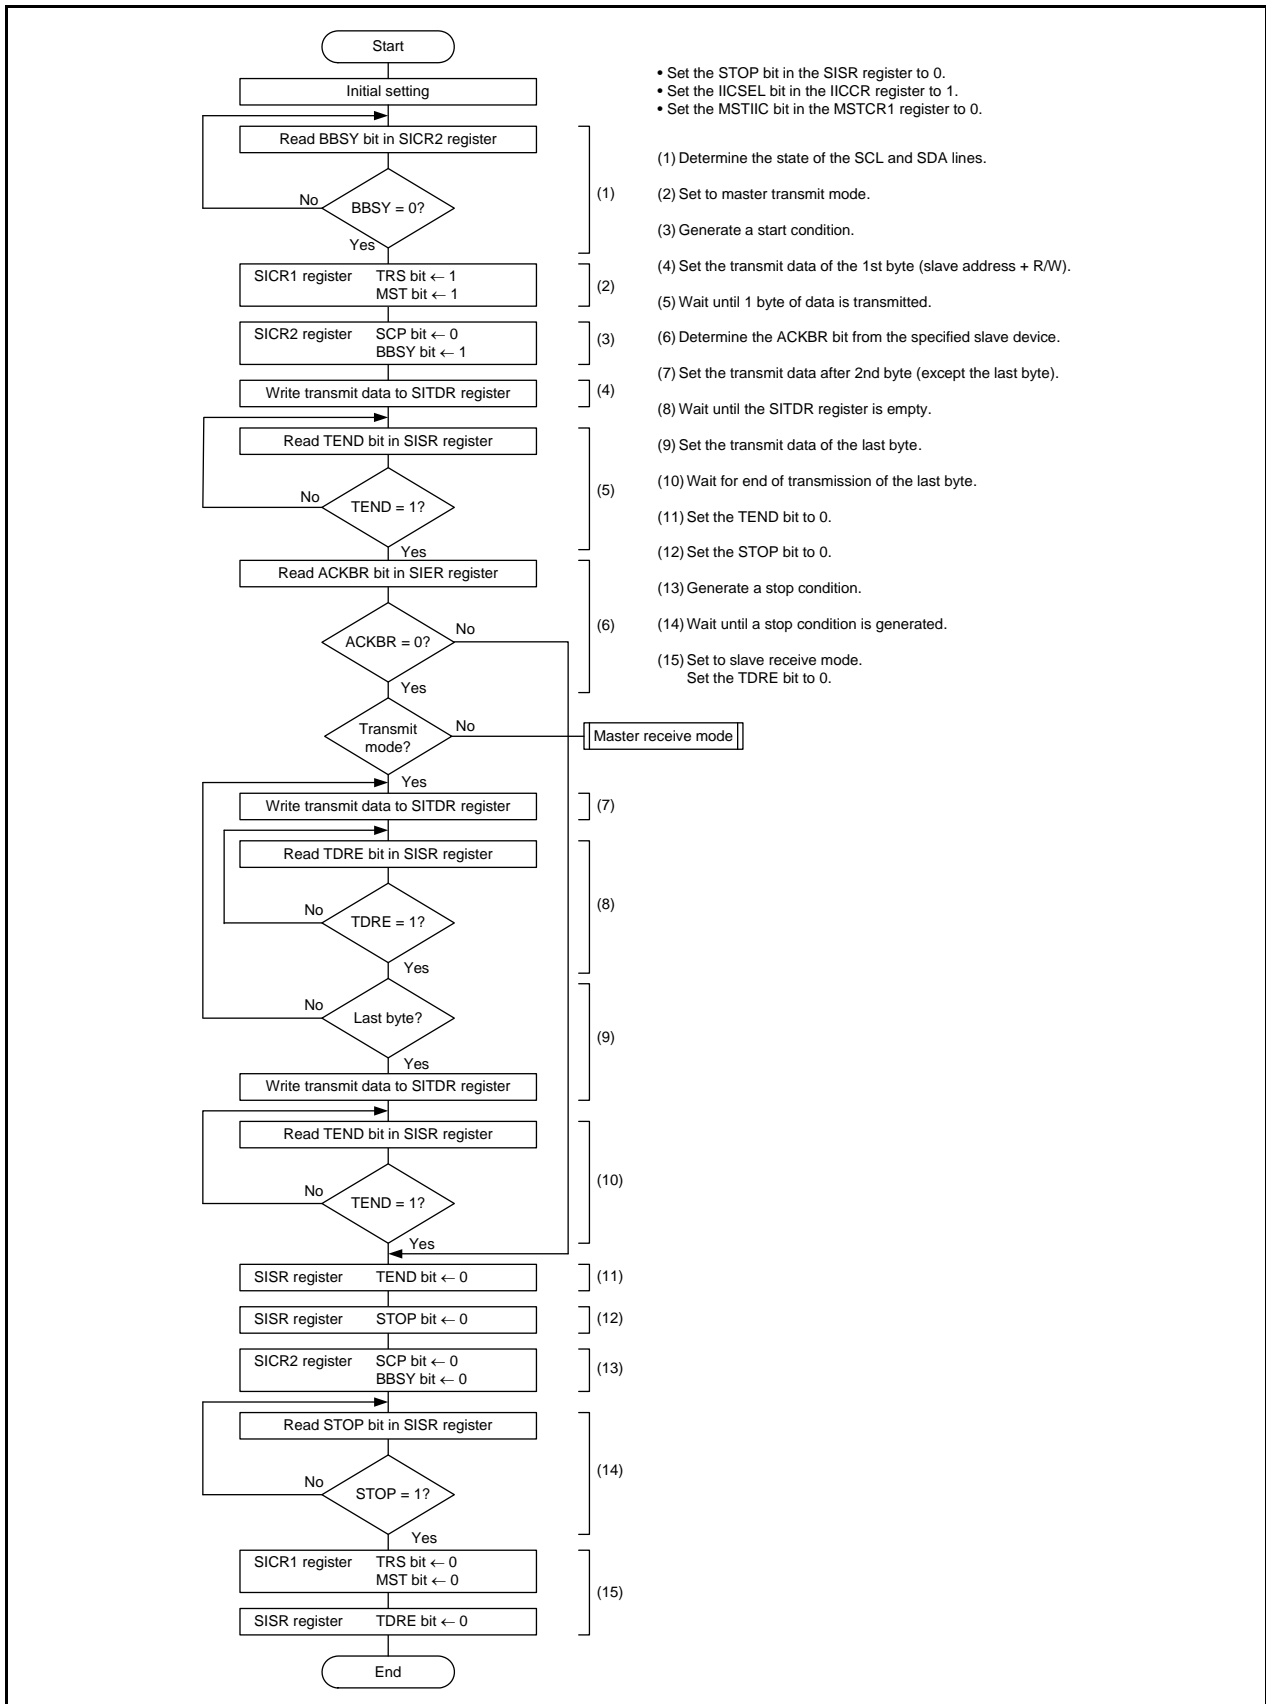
Start

Initial setting

• Set the STOP bit in the SISR register to 0.
• Set the IICSEL bit in the IICCR register to 1.
• Set the MSTIIC bit in the MSTCR1 register to 0.

Read BBSY bit in SICR2 register

No

BBSY = 0?

Yes

(1)

SICR1 register TRS bit ← 1
MST bit ← 1

(2)

SICR2 register SCP bit ← 0
BBSY bit ← 1

(3)

Write transmit data to SITDR register

(4)

Read TEND bit in SISR register

No

TEND = 1?

Yes

(5)

Read ACKBR bit in SIER register

ACKBR = 0?

No

Yes

(6)

Transmit mode?

No

Master receive mode

Yes

Write transmit data to SITDR register

(7)

Read TDRE bit in SISR register

No

TDRE = 1?

Yes

(8)

No

Last byte?

Yes

Write transmit data to SITDR register

(9)

Read TEND bit in SISR register

No

TEND = 1?

Yes

(10)

SISR register TEND bit ← 0

(11)

SISR register STOP bit ← 0

(12)

SICR2 register SCP bit ← 0
BBSY bit ← 0

(13)

Read STOP bit in SISR register

No

STOP = 1?

Yes

(14)

SICR1 register TRS bit ← 0
MST bit ← 0

SISR register TDRE bit ← 0

(15)

End

(1) Determine the state of the SCL and SDA lines.

(2) Set to master transmit mode.

(3) Generate a start condition.

(4) Set the transmit data of the 1st byte (slave address + R/W).

(5) Wait until 1 byte of data is transmitted.

(6) Determine the ACKBR bit from the specified slave device.

(7) Set the transmit data after 2nd byte (except the last byte).

(8) Wait until the SITDR register is empty.

(9) Set the transmit data of the last byte.

(10) Wait for end of transmission of the last byte.

(11) Set the TEND bit to 0.

(12) Set the STOP bit to 0.

(13) Generate a stop condition.

(14) Wait until a stop condition is generated.

(15) Set to slave receive mode.
Set the TDRE bit to 0.